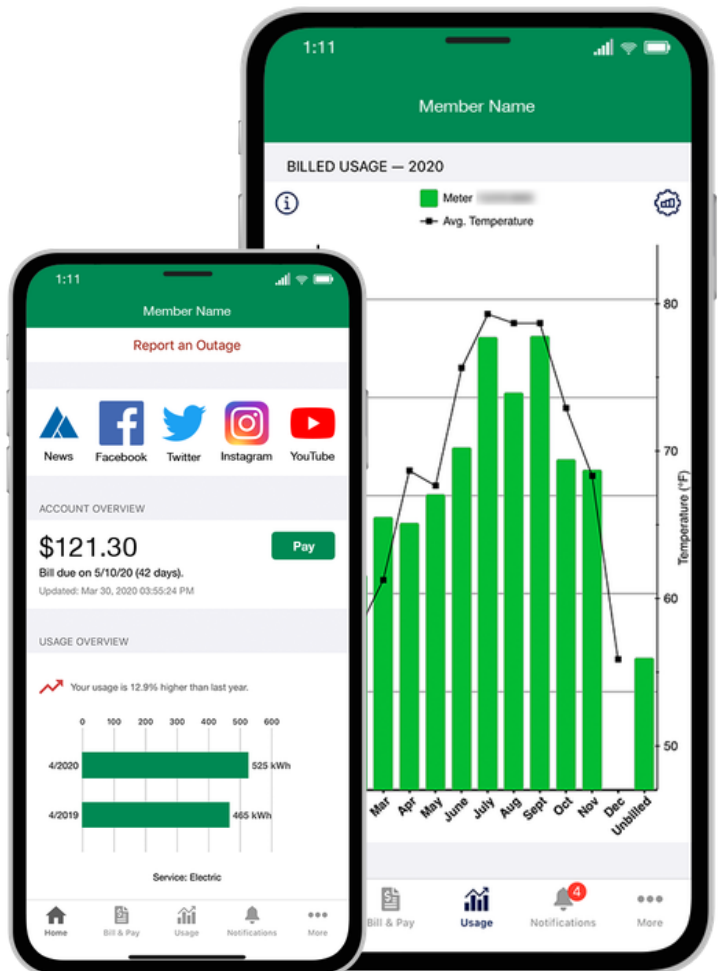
1:11

Member Name

BILLED USAGE — 2020

Meter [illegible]

Avg. Temperature

80

70

60

50

Temperature (°F)

Mar Apr May June July Aug Sept Oct Nov Dec Unbilled

Bill & Pay Usage 4 Notifications More

1:11

Member Name

Report an Outage

News Facebook Twitter Instagram YouTube

ACCOUNT OVERVIEW

$121.30

Pay

Bill due on 5/10/20 (42 days).

Updated: Mar 30, 2020 03:55:24 PM

USAGE OVERVIEW

Your usage is 12.9% higher than last year.

0 100 200 300 400 500 600

4/2020 525 kWh

4/2019 465 kWh

Service: Electric

Home Bill & Pay Usage Notifications More